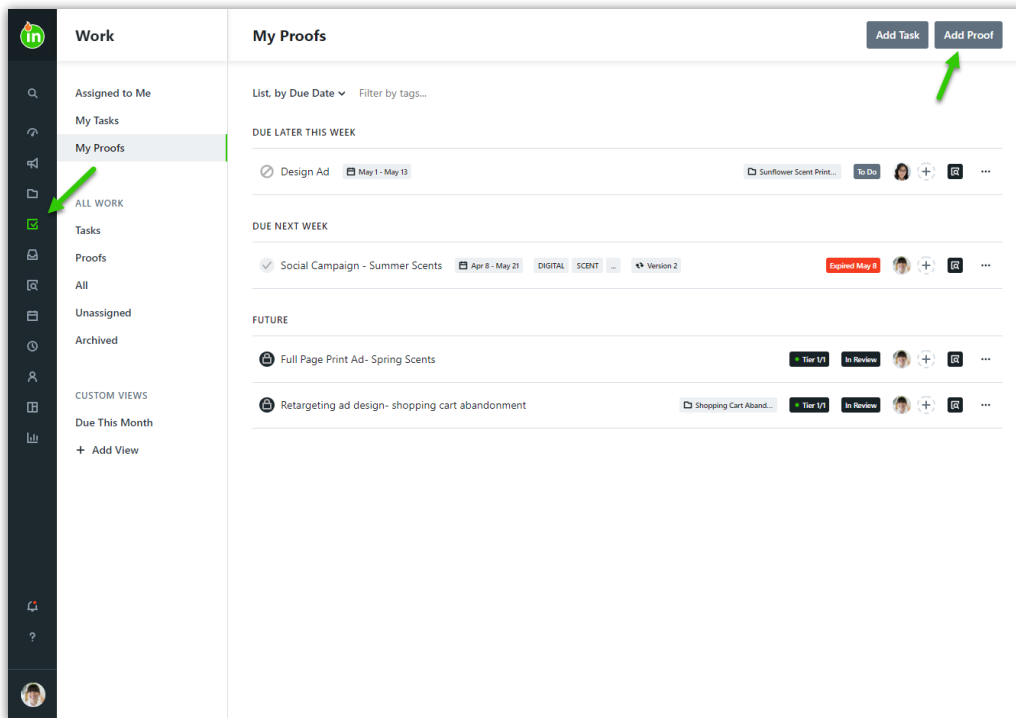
in

Work

Assigned to Me
My Tasks
My Proofs

ALL WORK
Tasks
Proofs
All
Unassigned
Archived

CUSTOM VIEWS
Due This Month
+ Add View

?

My Proofs

Add Task
Add Proof

List, by Due Date
Filter by tags...

DUE LATER THIS WEEK

Design Ad
May 1 - May 13
Sunflower Scent Print...
To Do

DUE NEXT WEEK

Social Campaign - Summer Scents
Apr 8 - May 21
DIGITAL
SCENT
...
Version 2
Expired May 8

FUTURE

Full Page Print Ad- Spring Scents
Tier 1/1
In Review

Retargeting ad design- shopping cart abandonment
Shopping Cart Aband...
Tier 1/1
In Review